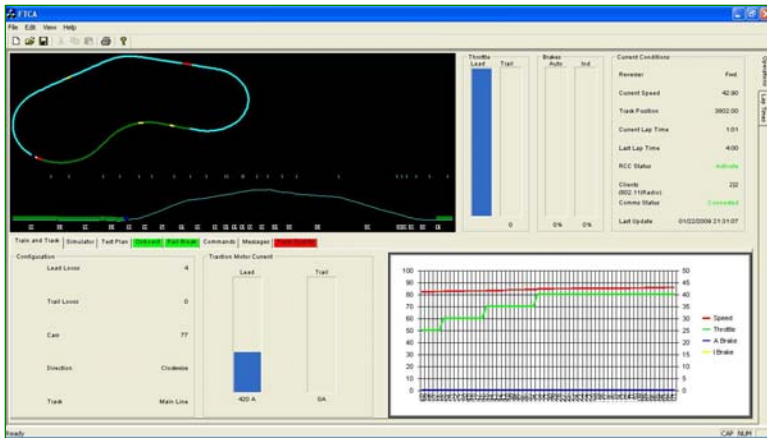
FTCA

File Edit View Help

Throttle
Lead Trail

0

Brakes
Auto Ind

0% 0%

Current Conditions

Reverser Fwd

Current Speed 42.80

Track Position 3602.00

Current Lap Time 1:01

Last Lap Time 4:00

RCC Status Activate

Clients (802.11/Radio) 2/2

Comms Status Connected

Last Update 01/22/2009 21:31:07

Operations

Lap Times

Train and Track | Simulator | Test Plan | Onboard | Rail Break | Commands | Messages | Track Defects

Configuration

Lead Locos 4

Trail Locos 0

Cars 77

Direction Clockwise

Track Main Line

Traction Motor Current

Lead Trail

420 A 0A

100
90
80
70
60
50
40
30
20
10
0

50
45
40
35
30
25
20
15
10
5
0

Speed
Throttle
A Brake
I Brake

Ready

CAP NUM